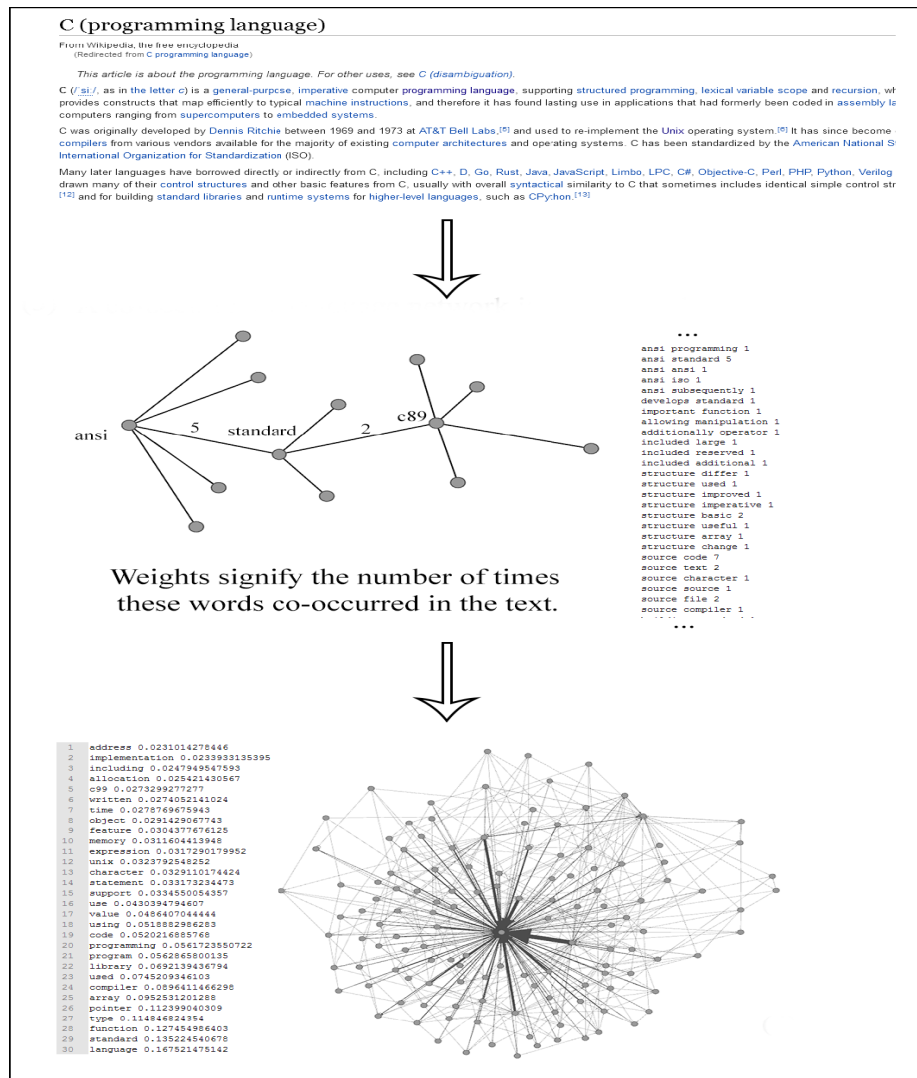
C (programming language)

From Wikipedia, the free encyclopedia
(Redirected from C programming language)

This article is about the programming language. For other uses, see C (disambiguation).

C (/ˈsiː/, as in the letter c) is a general-purpose, imperative computer programming language, supporting structured programming, lexical variable scope and recursion, wh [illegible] provides constructs that map efficiently to typical machine instructions, and therefore it has found lasting use in applications that had formerly been coded in assembly la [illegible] computers ranging from supercomputers to embedded systems.

C was originally developed by Dennis Ritchie between 1969 and 1973 at AT&T Bell Labs,[6] and used to re-implement the Unix operating system.[6] It has since become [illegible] compilers from various vendors available for the majority of existing computer architectures and operating systems. C has been standardized by the American National S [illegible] International Organization for Standardization (ISO).

Many later languages have borrowed directly or indirectly from C, including C++, D, Go, Rust, Java, JavaScript, Limbo, LPC, C#, Objective-C, Perl, PHP, Python, Verilog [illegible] drawn many of their control structures and other basic features from C, usually with overall syntactical similarity to C that sometimes includes identical simple control str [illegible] [12] and for building standard libraries and runtime systems for higher-level languages, such as CPython.[13]

ansi 5 standard 2 c89

Weights signify the number of times these words co-occurred in the text.

...
ansi programming 1
ansi standard 5
ansi ansi 1
ansi iso 1
ansi subsequently 1
develops standard 1
important function 1
allowing manipulation 1
additionally operator 1
included large 1
included reserved 1
included additional 1
structure differ 1
structure used 1
structure improved 1
structure imperative 1
structure basic 2
structure useful 1
structure array 1
structure change 1
source code 7
source text 2
source character 1
source source 1
source file 2
source compiler 1
...

1 address 0.0231014278446
2 implementation 0.0233933135395
3 including 0.0247949547593
4 allocation 0.025421430567
5 c99 0.0273299277277
6 written 0.0274052141024
7 time 0.0278769675943
8 object 0.0291429067743
9 feature 0.0304377676125
10 memory 0.0311604413948
11 expression 0.0317290179952
12 unix 0.0323792548252
13 character 0.0329110174424
14 statement 0.033173234473
15 support 0.0334550054357
16 use 0.0430394794607
17 value 0.0486407044444
18 using 0.0518882986283
19 code 0.0520216885768
20 programming 0.0561723550722
21 program 0.0562865800135
22 library 0.0692139436794
23 used 0.0745209346103
24 compiler 0.0896411466298
25 array 0.0952531201288
26 pointer 0.112399040309
27 type 0.114846824354
28 function 0.127454986403
29 standard 0.135224540678
30 language 0.167521475142